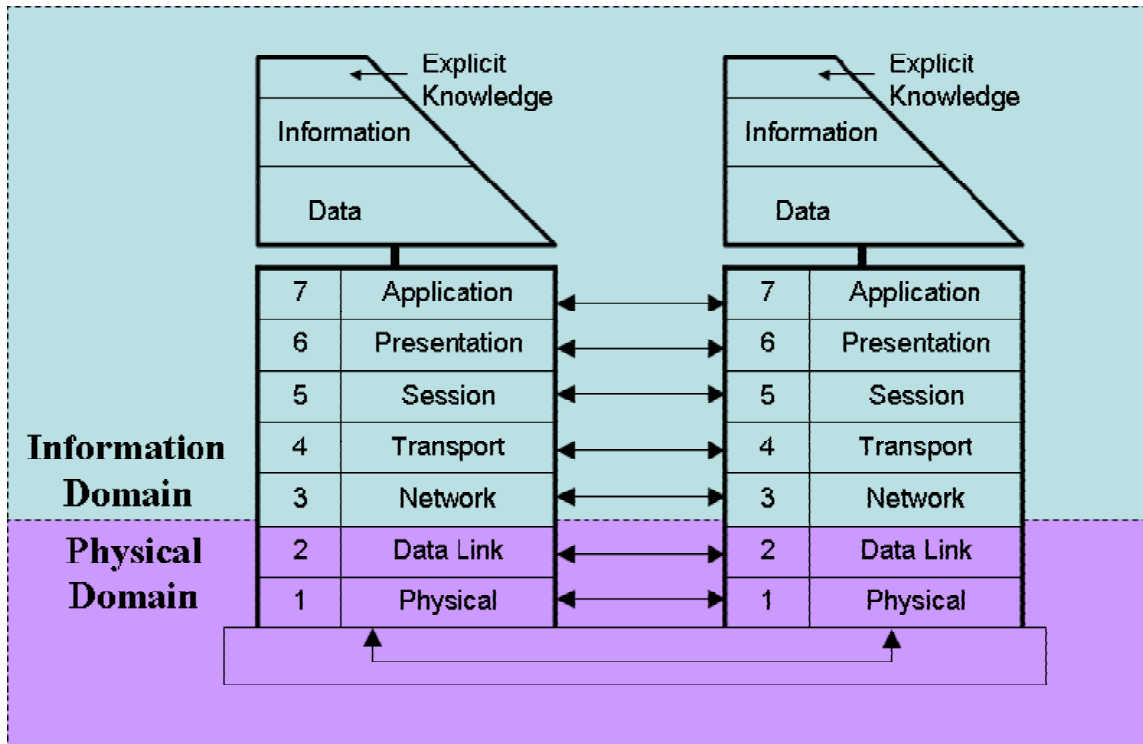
Explicit Knowledge

Information

Data

Explicit Knowledge

Information

Data

| 7 | Application |
|---|---|
| 6 | Presentation |
| 5 | Session |
| 4 | Transport |
| 3 | Network |
| 2 | Data Link |
| 1 | Physical |

| 7 | Application |
|---|---|
| 6 | Presentation |
| 5 | Session |
| 4 | Transport |
| 3 | Network |
| 2 | Data Link |
| 1 | Physical |

Information Domain

Physical Domain